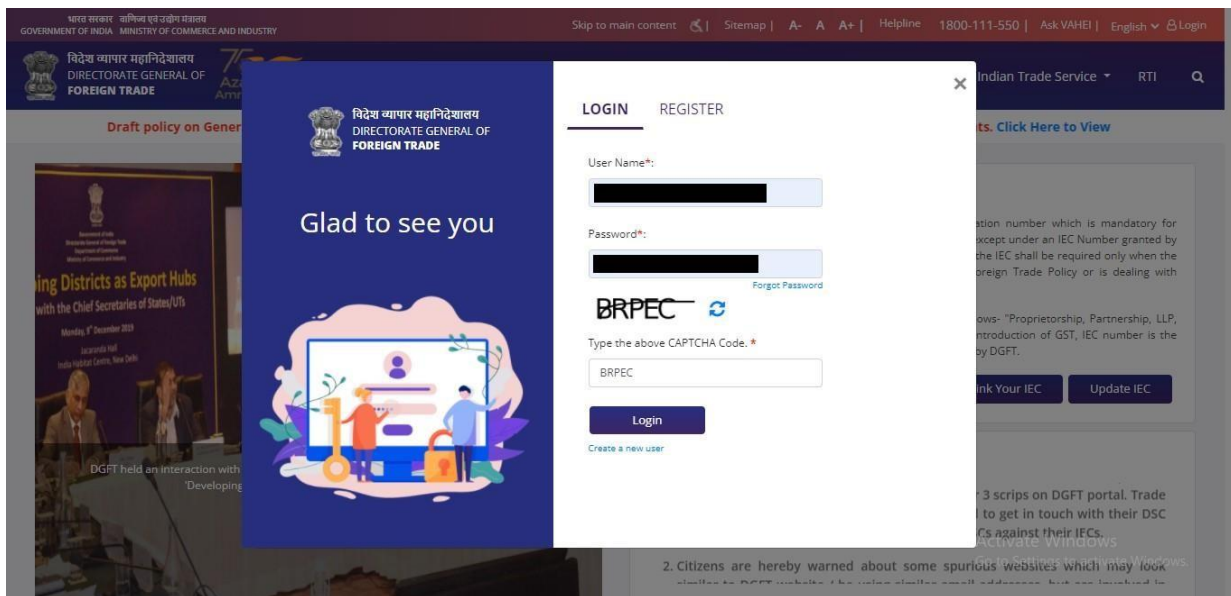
भारत सरकार वाणिज्य एवं उद्योग मंत्रालय
GOVERNMENT OF INDIA MINISTRY OF COMMERCE AND INDUSTRY

Skip to main content | Sitemap | A- A A+ | Helpline 1800-111-550 | Ask VAHEI | English | Login

विदेश व्यापार महानिदेशालय
DIRECTORATE GENERAL OF
FOREIGN TRADE

Indian Trade Service RTI

Draft policy on Gener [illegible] ts. Click Here to View

ing Districts as Export Hubs
with the Chief Secretaries of States/UTs
Monday, 9th December 2019
Jacaranda Hall
India Habitat Centre, New Delhi

DGFT held an interaction with
'Developing

विदेश व्यापार महानिदेशालय
DIRECTORATE GENERAL OF
FOREIGN TRADE

Glad to see you

LOGIN REGISTER

User Name*:

Password*:

Forgot Password

BRPEC

Type the above CAPTCHA Code. *

BRPEC

Login

Create a new user

ation number which is mandatory for xcept under an IEC Number granted by the IEC shall be required only when the oreign Trade Policy or is dealing with

ows- "Proprietorship, Partnership, LLP, ntroduction of GST, IEC number is the by DGFT.

nk Your IEC Update IEC

r 3 scrips on DGFT portal. Trade l to get in touch with their DSC Cs against their IECs.

2. Citizens are hereby warned about some spurious websites which may look

Activate Windows
Go to Settings to activate Windows.